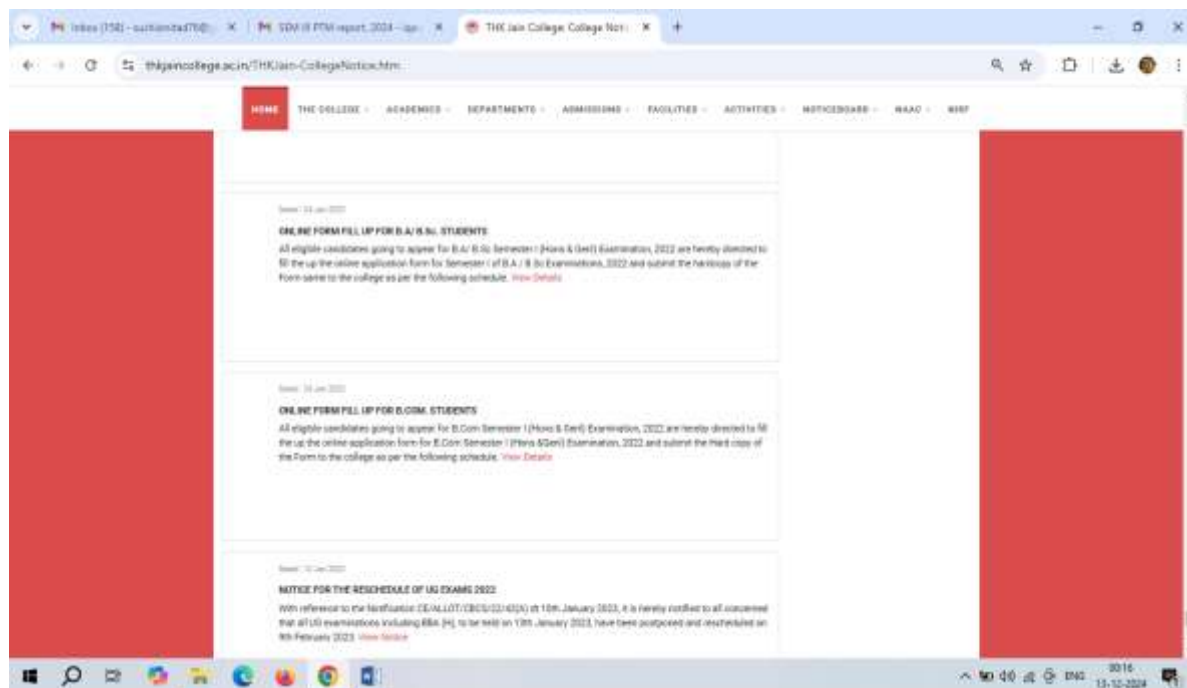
Inbox (158) - suchismita... × SDM III PTM report, 2024 - ... × THK Jain College: College Noti × +

thkjaincollege.ac.in/THKJain-CollegeNotice.htm

HOME THE COLLEGE ACADEMICS DEPARTMENTS ADMISSIONS FACILITIES ACTIVITIES NOTICEBOARD NAAC NIRF

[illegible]

ONLINE FORM FILL UP FOR B.A/ B.Sc. STUDENTS

All eligible candidates going to appear for B.A/ B.Sc Semester I (Hons & Genl) Examination, 2022 are hereby directed to fill the up the online application form for Semester I of B.A / B.Sc Examinations, 2022 and submit the hardcopy of the Form same to the college as per the following schedule. View Details

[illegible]

ONLINE FORM FILL UP FOR B.COM. STUDENTS

All eligible candidates going to appear for B.Com Semester I (Hons & Genl) Examination, 2022 are hereby directed to fill the up the online application form for B.Com Semester I (Hons &Genl) Examination, 2022 and submit the Hard copy of the Form to the college as per the following schedule. View Details

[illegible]

NOTICE FOR THE RESCHEDULE OF UG EXAMS 2022

With reference to the Notification CE/ALLOT/CBCS/22/432(A) dt 10th January 2023, it is hereby notified to all concerned that all UG examinations including BBA (H), to be held on 13th January 2023, have been postponed and rescheduled on 9th February 2023. View Notice

ENG 20:16 13-12-2024